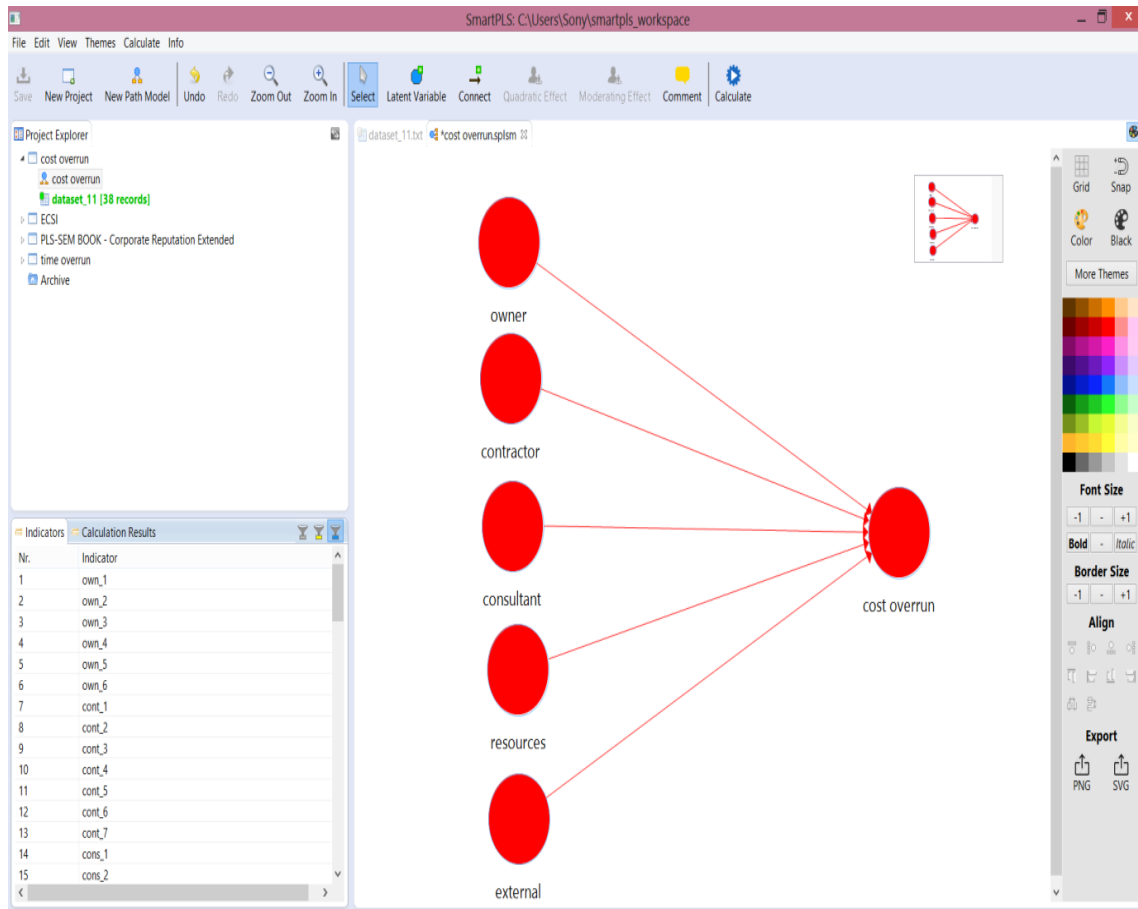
SmartPLS: C:\Users\Sony\smartpls_workspace

File Edit View Themes Calculate Info

Save New Project New Path Model Undo Redo Zoom Out Zoom In Select Latent Variable Connect Quadratic Effect Moderating Effect Comment Calculate

Project Explorer

cost overrun
cost overrun
dataset_11 [38 records]
ECSI
PLS-SEM BOOK - Corporate Reputation Extended
time overrun
Archive

dataset_11.txt *cost overrun.splsm

owner

contractor

consultant

resources

external

cost overrun

Grid Snap
Color Black
More Themes
Font Size
-1 - +1
Bold - Italic
Border Size
-1 - +1
Align
Export
PNG SVG

Indicators Calculation Results

| Nr. | Indicator |
|---|---|
| 1 | own_1 |
| 2 | own_2 |
| 3 | own_3 |
| 4 | own_4 |
| 5 | own_5 |
| 6 | own_6 |
| 7 | cont_1 |
| 8 | cont_2 |
| 9 | cont_3 |
| 10 | cont_4 |
| 11 | cont_5 |
| 12 | cont_6 |
| 13 | cont_7 |
| 14 | cons_1 |
| 15 | cons_2 |